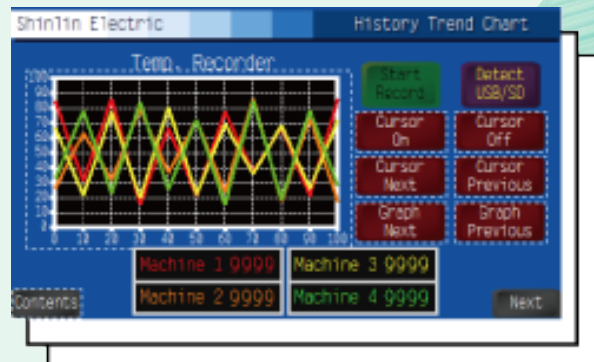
Shinlin Electric

History Trend Chart

Temp. Recorder

100
90
80
70
60
50
40
30
20
10
0

0 10 20 30 40 50 60 70 80 90 100

Start Record

Detect USB/SD

Cursor On

Cursor Off

Cursor Next

Cursor Previous

Graph Next

Graph Previous

Machine 1 9999

Machine 3 9999

Machine 2 9999

Machine 4 9999

Contents

Next